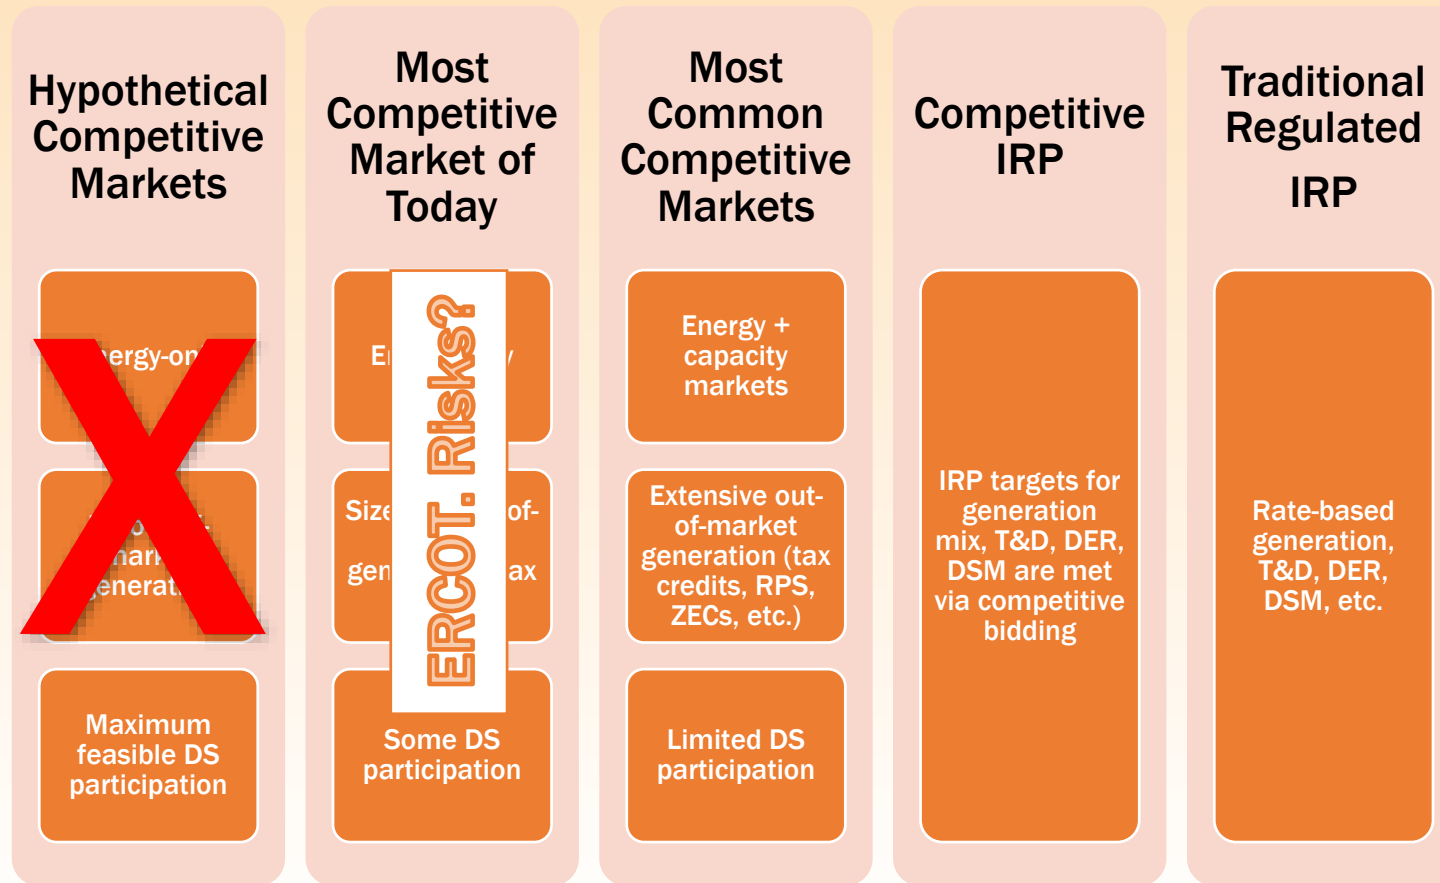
Hypothetical Competitive Markets

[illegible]ergy-on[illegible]

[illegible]o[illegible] mar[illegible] generat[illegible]

Maximum feasible DS participation

Most Competitive Market of Today

E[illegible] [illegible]y

Size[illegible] of- gen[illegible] ax

ERCOT. Risks?

Some DS participation

Most Common Competitive Markets

Energy + capacity markets

Extensive out-of-market generation (tax credits, RPS, ZECs, etc.)

Limited DS participation

Competitive IRP

IRP targets for generation mix, T&D, DER, DSM are met via competitive bidding

Traditional Regulated IRP

Rate-based generation, T&D, DER, DSM, etc.